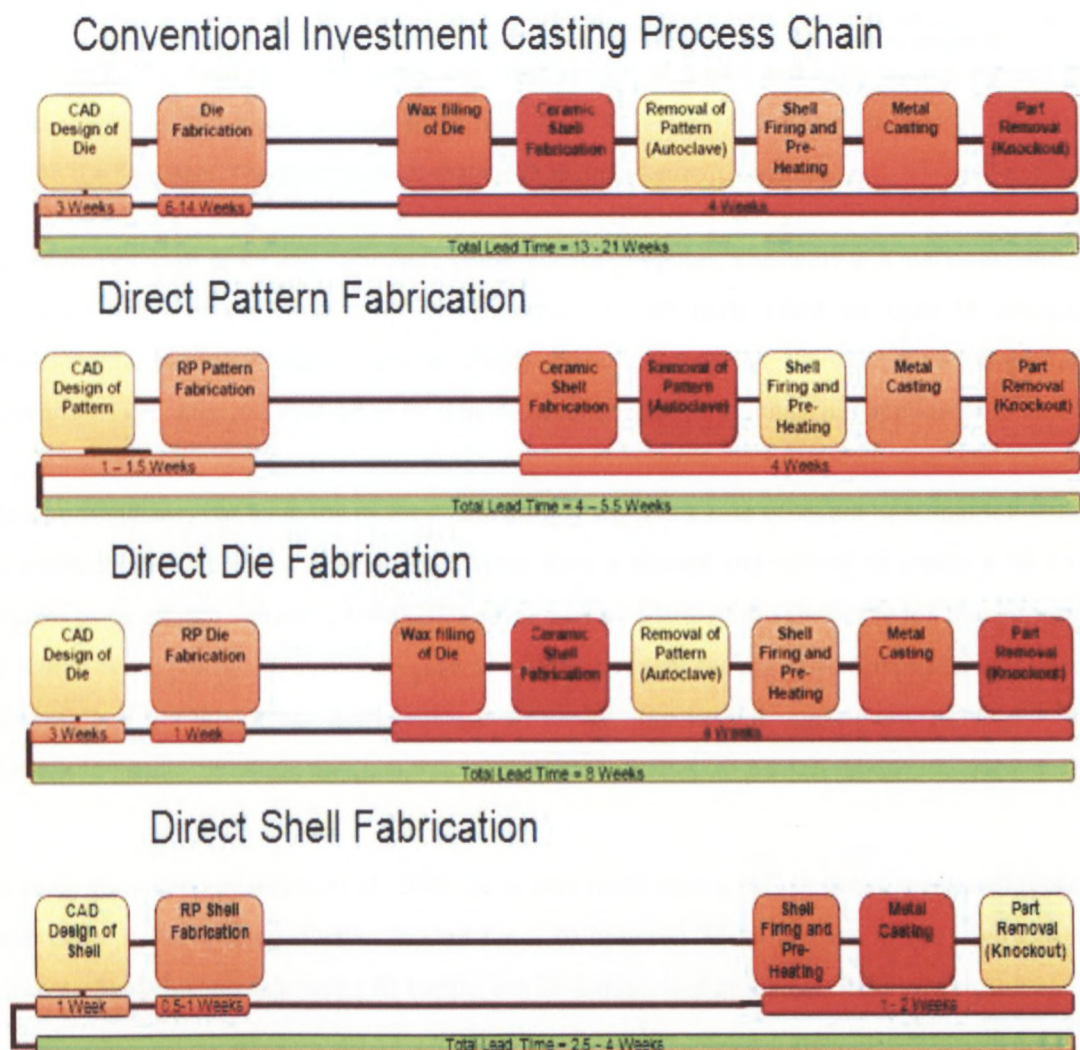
Conventional Investment Casting Process Chain

CAD Design of Die

Die Fabrication

Wax filling of Die

Ceramic Shell Fabrication

Removal of Pattern (Autoclave)

Shell Firing and Pre-Heating

Metal Casting

Part Removal (Knockout)

3 Weeks

6-14 Weeks

4 Weeks

Total Lead Time = 13 - 21 Weeks

Direct Pattern Fabrication

CAD Design of Pattern

RP Pattern Fabrication

Ceramic Shell Fabrication

Removal of Pattern (Autoclave)

Shell Firing and Pre-Heating

Metal Casting

Part Removal (Knockout)

1 – 1.5 Weeks

4 Weeks

Total Lead Time = 4 – 5.5 Weeks

Direct Die Fabrication

CAD Design of Die

RP Die Fabrication

Wax filling of Die

Ceramic Shell Fabrication

Removal of Pattern (Autoclave)

Shell Firing and Pre-Heating

Metal Casting

Part Removal (Knockout)

3 Weeks

1 Week

4 Weeks

Total Lead Time = 8 Weeks

Direct Shell Fabrication

CAD Design of Shell

RP Shell Fabrication

Shell Firing and Pre-Heating

Metal Casting

Part Removal (Knockout)

1 Week

0.5-1 Weeks

1 - 2 Weeks

Total Lead Time = 2.5 - 4 Weeks